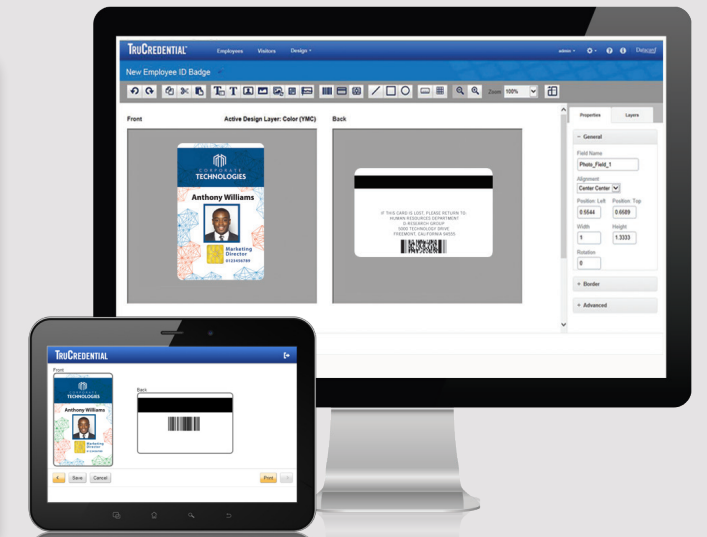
TRUCREDENTIAL Employees Visitors Design admin Datacard

New Employee ID Badge

Zoom 100%

Front

Active Design Layer: Color (YMC)

Back

CORPORATE TECHNOLOGIES

Anthony Williams

Marketing Director

IF THIS CARD IS LOST, PLEASE RETURN TO: HUMAN RESOURCES DEPARTMENT G RESEARCH GROUP 5000 TECHNOLOGY DRIVE FREMONT, CALIFORNIA 94555

Properties Layers

General

Field Name

Photo_Field_1

Alignment

Center Center

Position: Left

0.5544

Position: Top

0.6689

Width

1

Height

1.3333

Rotation

0

Border

Advanced

TRUCREDENTIAL

Front

CORPORATE TECHNOLOGIES

Anthony Williams

Marketing Director

Back

Save Cancel

Print